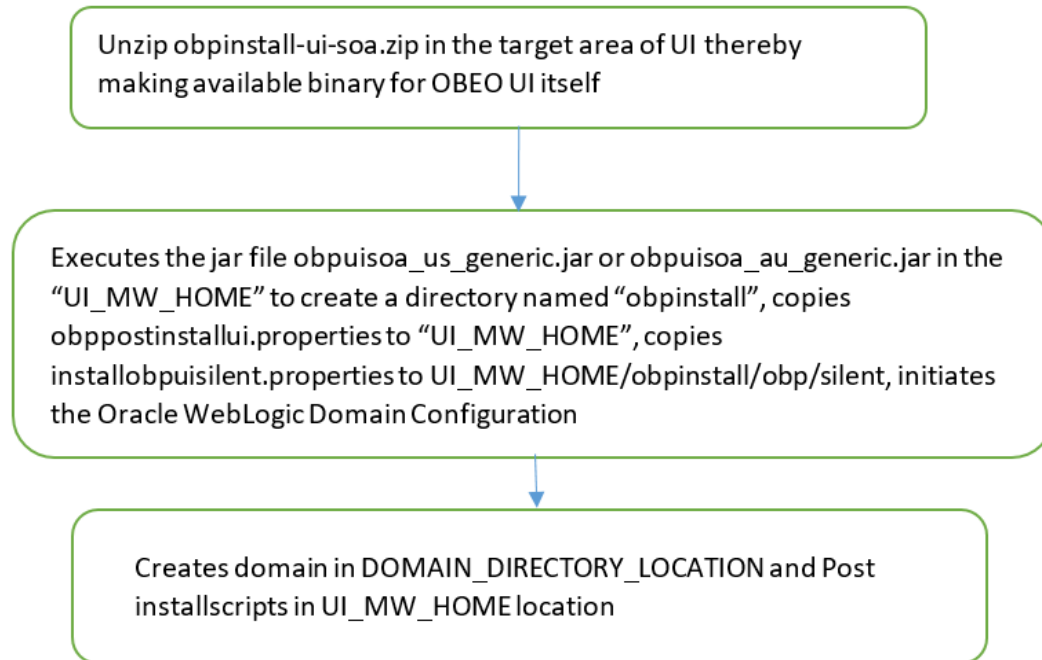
Unzip obpinstall-ui-soa.zip in the target area of UI thereby making available binary for OBEO UI itself

Executes the jar file obpuisoa_us_generic.jar or obpuisoa_au_generic.jar in the “UI_MW_HOME” to create a directory named “obpinstall”, copies obppostinstallui.properties to “UI_MW_HOME”, copies installobpuisilent.properties to UI_MW_HOME/obpinstall/obp/silent, initiates the Oracle WebLogic Domain Configuration

Creates domain in DOMAIN_DIRECTORY_LOCATION and Post installscripts in UI_MW_HOME location